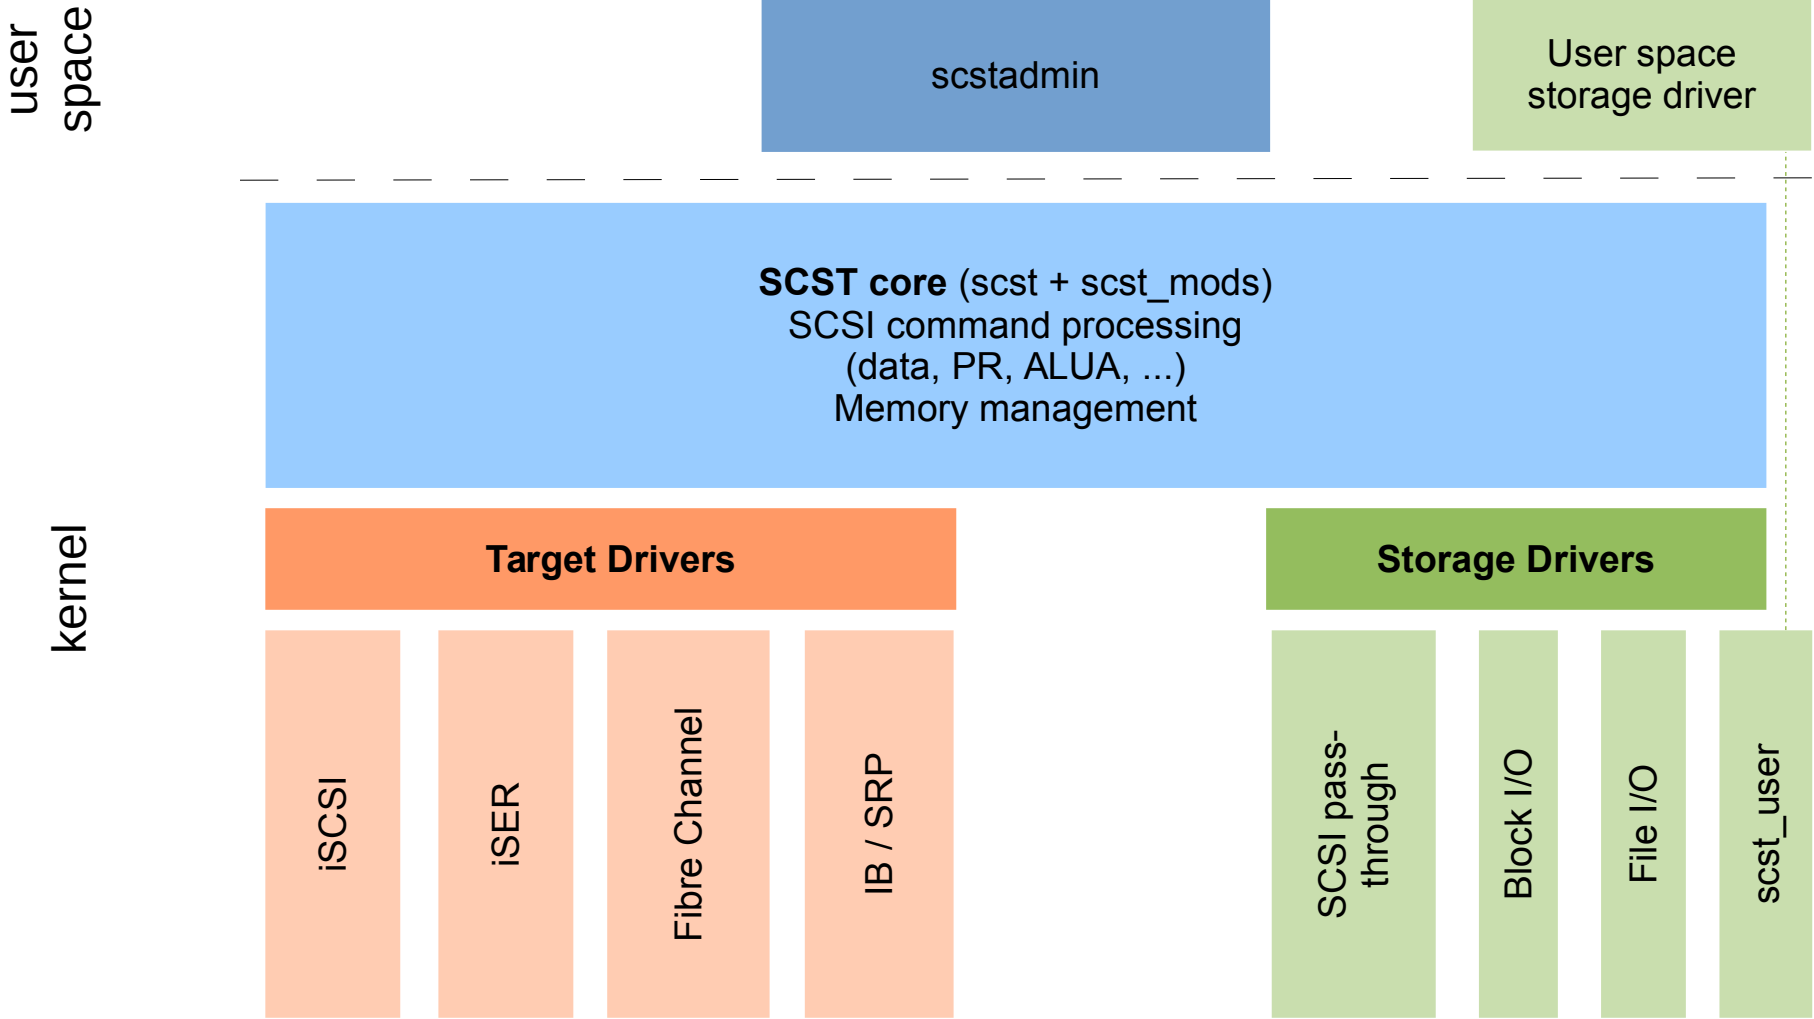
user space

scstadmin

User space storage driver

**SCST core** (scst + scst_mods)
SCSI command processing
(data, PR, ALUA, ...)
Memory management

kernel

Target Drivers

Storage Drivers

iSCSI

iSER

Fibre Channel

IB / SRP

SCSI pass-through

Block I/O

File I/O

scst_user